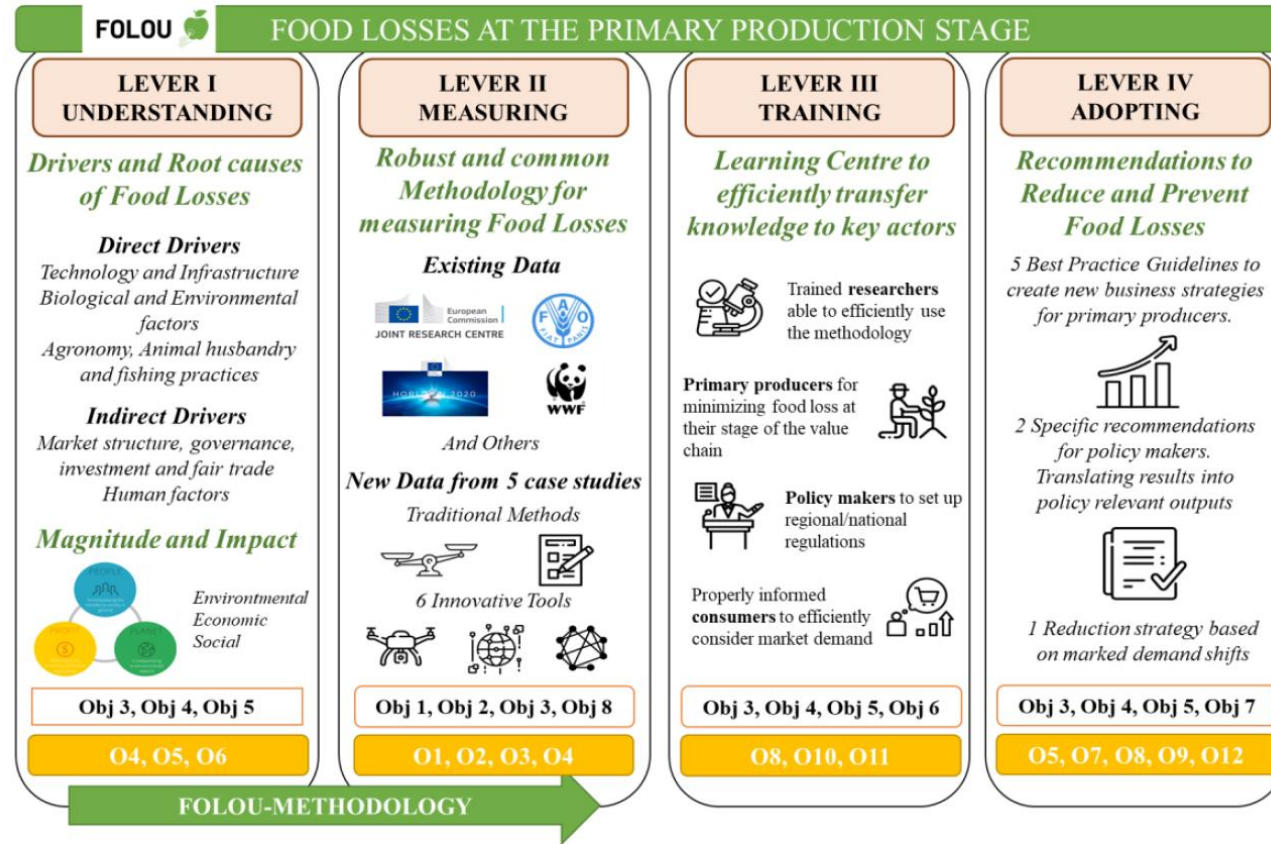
FOLOU

FOOD LOSSES AT THE PRIMARY PRODUCTION STAGE

LEVER I
UNDERSTANDING

Drivers and Root causes of Food Losses

Direct Drivers
Technology and Infrastructure
Biological and Environmental factors
Agronomy, Animal husbandry and fishing practices

Indirect Drivers
Market structure, governance, investment and fair trade
Human factors

Magnitude and Impact

PEOPLE
PROFIT
PLANET

Environmental
Economic
Social

Obj 3, Obj 4, Obj 5

O4, O5, O6

LEVER II
MEASURING

Robust and common Methodology for measuring Food Losses

Existing Data

European Commission
JOINT RESEARCH CENTRE

FAO
FIAT PANIS

HORIZON 2020

WWF

And Others

New Data from 5 case studies

Traditional Methods

6 Innovative Tools

Obj 1, Obj 2, Obj 3, Obj 8

O1, O2, O3, O4

FOLOU-METHODOLOGY

LEVER III
TRAINING

Learning Centre to efficiently transfer knowledge to key actors

Trained **researchers** able to efficiently use the methodology

**Primary producers** for minimizing food loss at their stage of the value chain

**Policy makers** to set up regional/national regulations

Properly informed **consumers** to efficiently consider market demand

Obj 3, Obj 4, Obj 5, Obj 6

O8, O10, O11

LEVER IV
ADOPTING

Recommendations to Reduce and Prevent Food Losses

5 Best Practice Guidelines to create new business strategies for primary producers.

2 Specific recommendations for policy makers. Translating results into policy relevant outputs

1 Reduction strategy based on marked demand shifts

Obj 3, Obj 4, Obj 5, Obj 7

O5, O7, O8, O9, O12